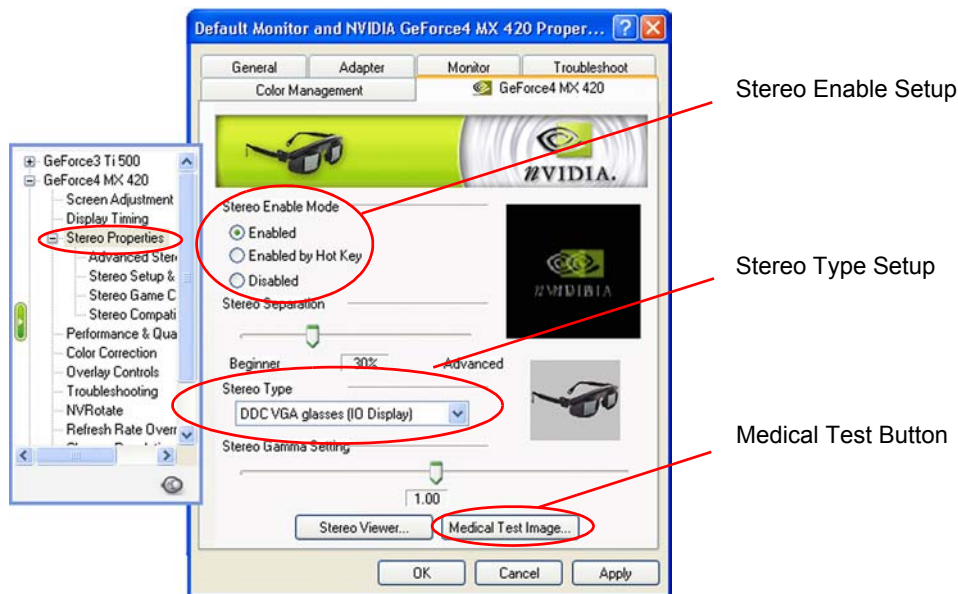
Default Monitor and NVIDIA GeForce4 MX 420 Proper...

General | Adapter | Monitor | Troubleshoot
Color Management | GeForce4 MX 420

nVIDIA.

Stereo Enable Mode
Enabled
Enabled by Hot Key
Disabled

nVIDIA

Stereo Separation
Beginner 30% Advanced

Stereo Type
DDC VGA glasses (IO Display)

Stereo Gamma Setting
1.00

Stereo Viewer...
Medical Test Image...

OK
Cancel
Apply

GeForce3 Ti 500
GeForce4 MX 420
Screen Adjustment
Display Timing
Stereo Properties
Advanced Ster
Stereo Setup &
Stereo Game C
Stereo Compati
Performance & Qua
Color Correction
Overlay Controls
Troubleshooting
NVRotate
Refresh Rate Overr
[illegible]

Stereo Enable Setup

Stereo Type Setup

Medical Test Button